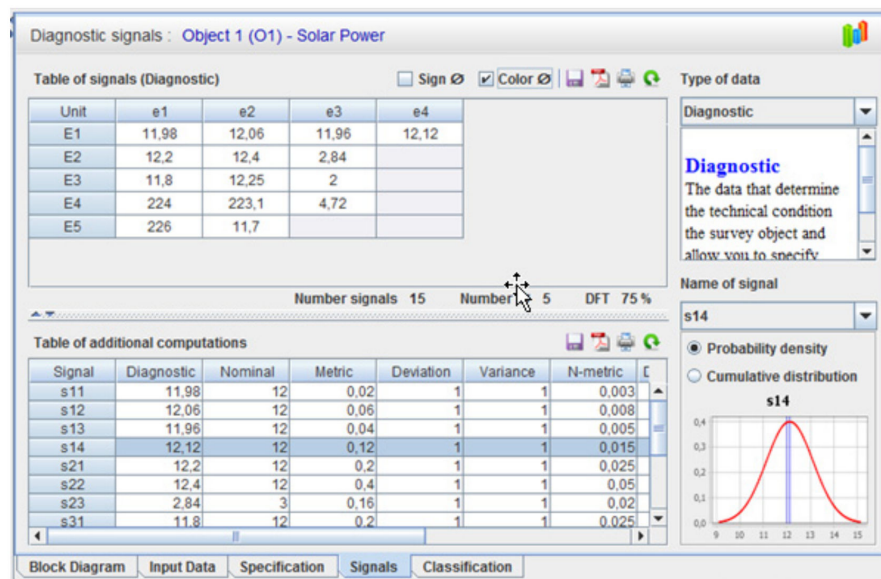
Diagnostic signals : Object 1 (O1) - Solar Power

Table of signals (Diagnostic)

Sign Ø  Color Ø

| Unit | e1 | e2 | e3 | e4 |
|---|---|---|---|---|
| E1 | 11,98 | 12,06 | 11,96 | 12,12 |
| E2 | 12,2 | 12,4 | 2,84 | |
| E3 | 11,8 | 12,25 | 2 | |
| E4 | 224 | 223,1 | 4,72 | |
| E5 | 226 | 11,7 | | |

Number signals 15   Number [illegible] 5   DFT 75 %

Table of additional computations

| Signal | Diagnostic | Nominal | Metric | Deviation | Variance | N-metric | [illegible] |
|---|---|---|---|---|---|---|---|
| s11 | 11,98 | 12 | 0,02 | 1 | 1 | 0,003 | |
| s12 | 12,06 | 12 | 0,06 | 1 | 1 | 0,008 | |
| s13 | 11,96 | 12 | 0,04 | 1 | 1 | 0,005 | |
| s14 | 12,12 | 12 | 0,12 | 1 | 1 | 0,015 | |
| s21 | 12,2 | 12 | 0,2 | 1 | 1 | 0,025 | |
| s22 | 12,4 | 12 | 0,4 | 1 | 1 | 0,05 | |
| s23 | 2,84 | 3 | 0,16 | 1 | 1 | 0,02 | |
| s31 | 11,8 | 12 | 0,2 | 1 | 1 | 0,025 | |

Type of data

Diagnostic

Diagnostic
The data that determine the technical condition the survey object and allow you to specify

Name of signal

s14

Probability density

Cumulative distribution

s14

0,4
0,3
0,2
0,1
0,0
9 10 11 12 13 14 15

Block Diagram | Input Data | Specification | Signals | Classification